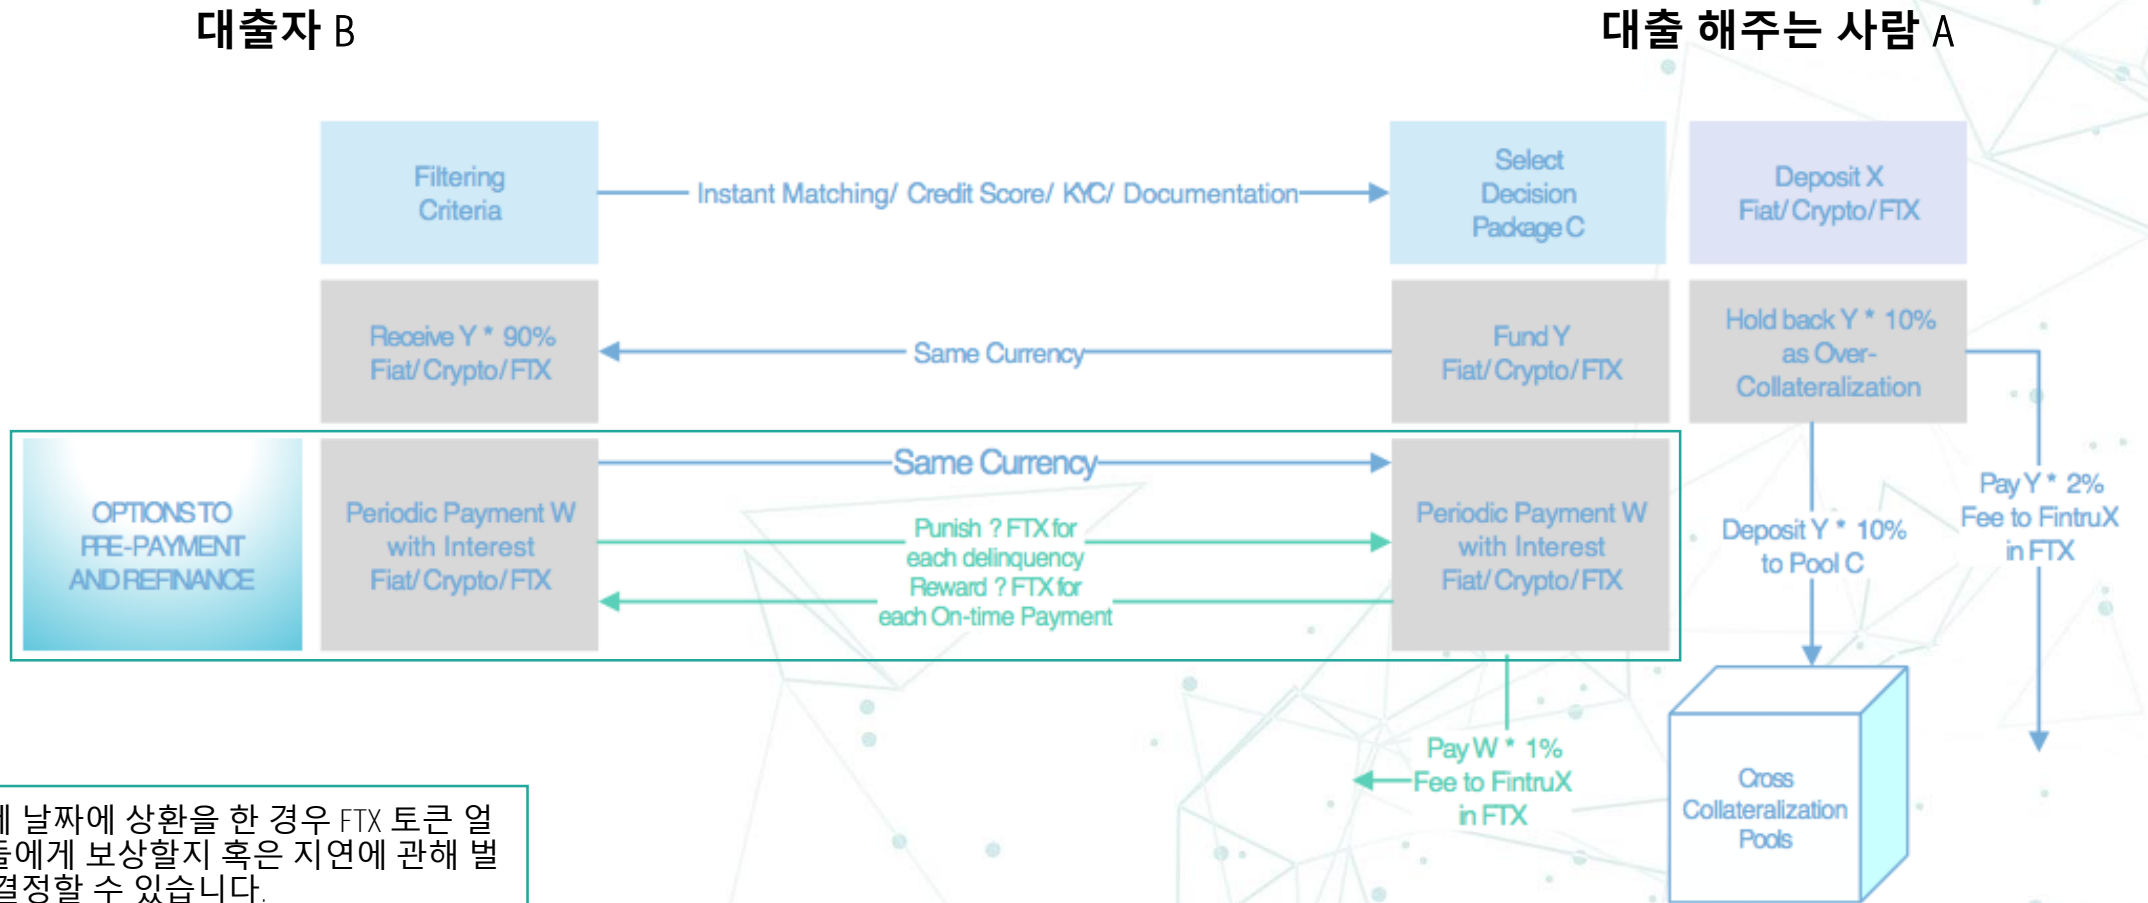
대출자 B

대출 해주는 사람 A

Filtering Criteria

Instant Matching/ Credit Score/ KYC/ Documentation

Select Decision Package C

Deposit X Fiat/ Crypto/ FTX

Receive Y * 90% Fiat/ Crypto/ FTX

Same Currency

Fund Y Fiat/ Crypto/ FTX

Hold back Y * 10% as Over-Collateralization

OPTIONS TO PRE-PAYMENT AND REFINANCE

Periodic Payment W with Interest Fiat/ Crypto/ FTX

Same Currency

Punish ? FTX for each delinquency Reward ? FTX for each On-time Payment

Periodic Payment W with Interest Fiat/ Crypto/ FTX

Deposit Y * 10% to Pool C

Pay Y * 2% Fee to FintruX in FTX

Pay W * 1% Fee to FintruX in FTX

Cross Collateralization Pools

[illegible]ㅔ 날짜에 상환을 한 경우 FTX 토큰 얼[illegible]
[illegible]들에게 보상할지 혹은 지연에 관해 벌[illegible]
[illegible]결정할 수 있습니다.